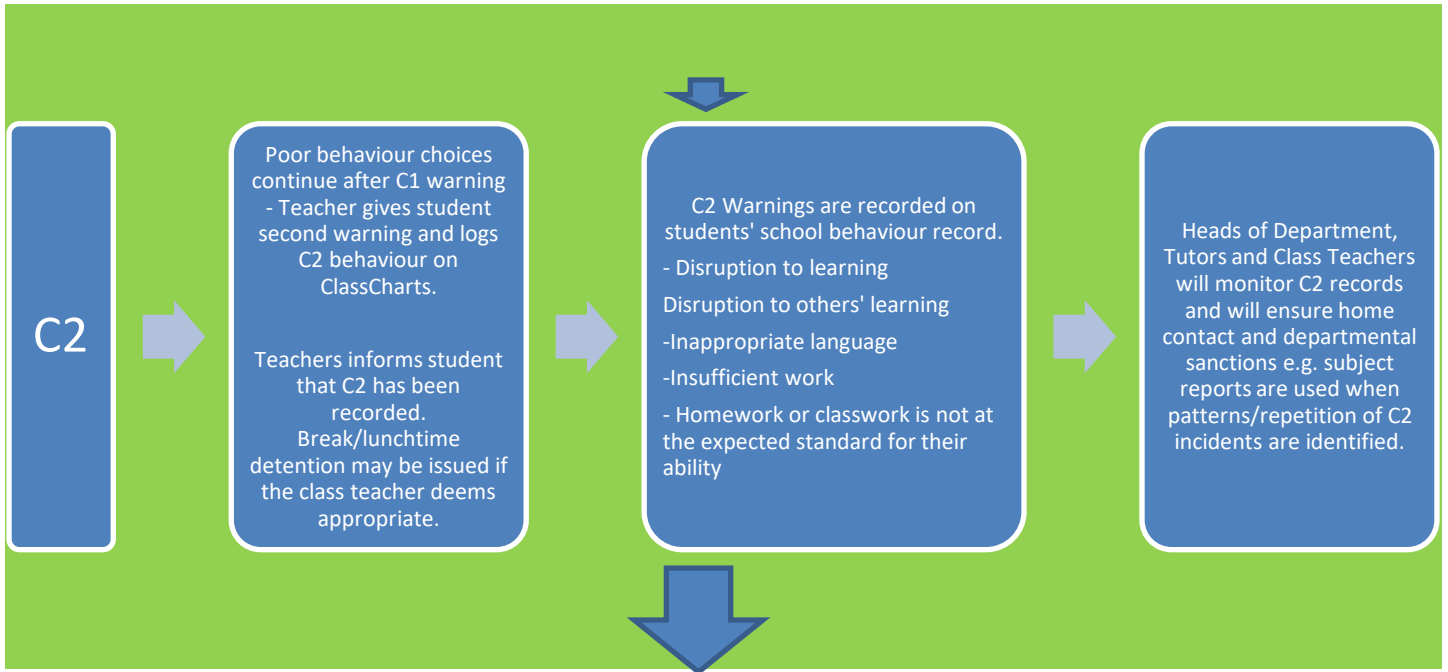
C2

Poor behaviour choices continue after C1 warning - Teacher gives student second warning and logs C2 behaviour on ClassCharts.

Teachers informs student that C2 has been recorded.
Break/lunchtime detention may be issued if the class teacher deems appropriate.

C2 Warnings are recorded on students' school behaviour record.

- Disruption to learning

Disruption to others' learning

-Inappropriate language

-Insufficient work

- Homework or classwork is not at the expected standard for their ability

Heads of Department, Tutors and Class Teachers will monitor C2 records and will ensure home contact and departmental sanctions e.g. subject reports are used when patterns/repetition of C2 incidents are identified.